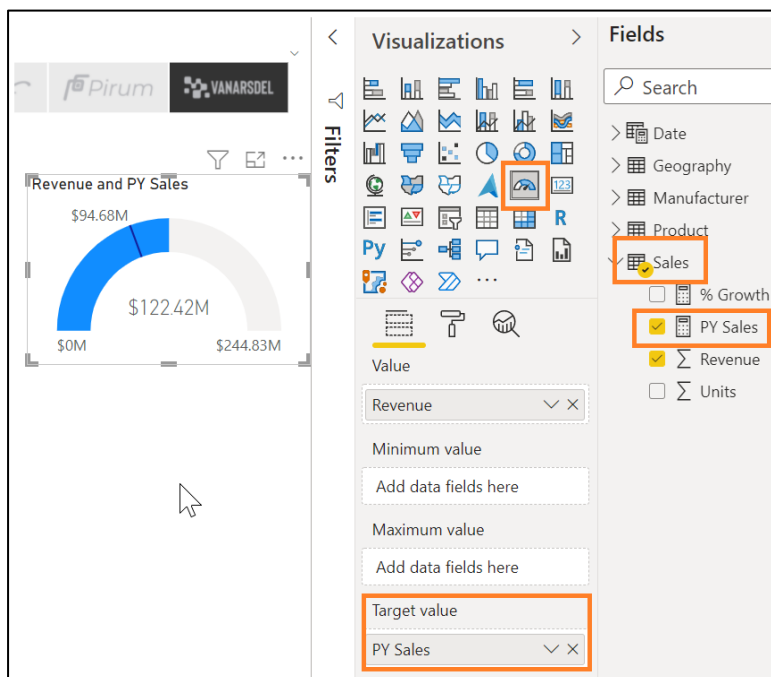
Pirum VANARSDEL

Revenue and PY Sales

$94.68M

$122.42M

$0M $244.83M

Filters

Visualizations

Py

R

123

Value

Revenue

Minimum value

Add data fields here

Maximum value

Add data fields here

Target value

PY Sales

Fields

Search

Date

Geography

Manufacturer

Product

Sales

% Growth

PY Sales

$\sum$ Revenue

$\sum$ Units